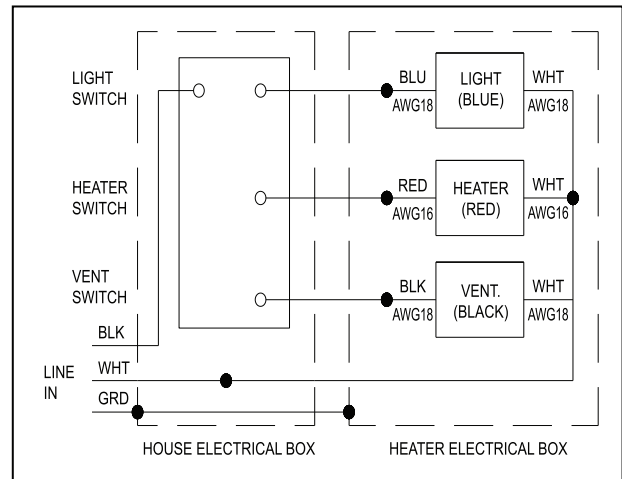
LIGHT SWITCH

HEATER SWITCH

VENT SWITCH

BLK

LINE IN

WHT

GRD

BLU AWG18

LIGHT (BLUE)

WHT AWG18

RED AWG16

HEATER (RED)

WHT AWG16

BLK AWG18

VENT. (BLACK)

WHT AWG18

HOUSE ELECTRICAL BOX

HEATER ELECTRICAL BOX